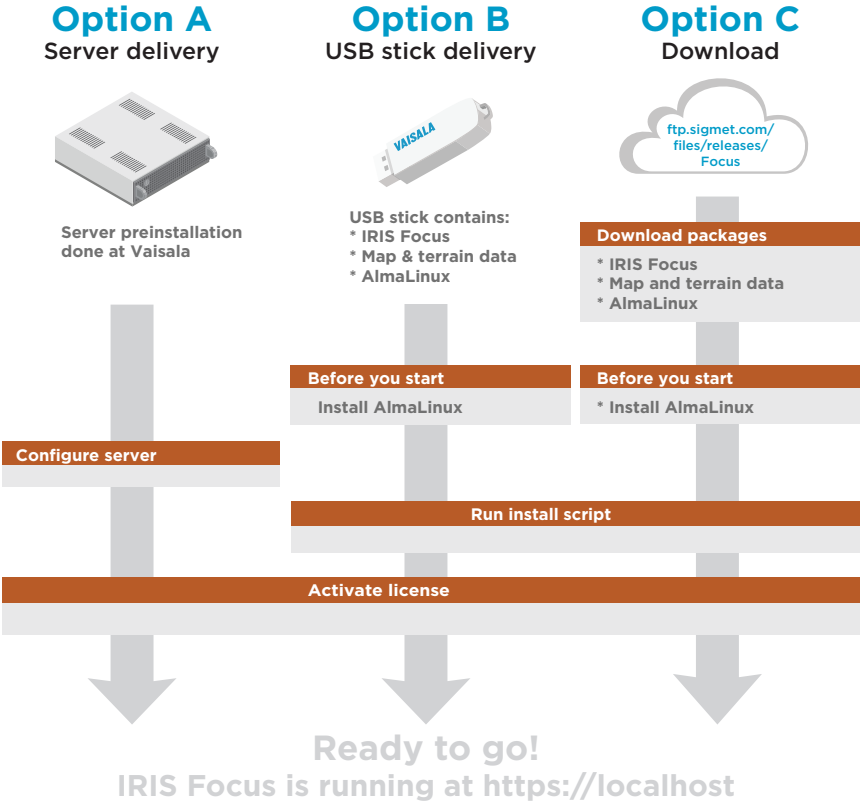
Option A
Server delivery

Option B
USB stick delivery

Option C
Download

VAISALA

ftp.sigmet.com/files/releases/Focus

Server preinstallation done at Vaisala

USB stick contains:
* IRIS Focus
* Map & terrain data
* AlmaLinux

Download packages
* IRIS Focus
* Map and terrain data
* AlmaLinux

Before you start
Install AlmaLinux

Before you start
* Install AlmaLinux

Configure server

Run install script

Activate license

Ready to go!
IRIS Focus is running at https://localhost